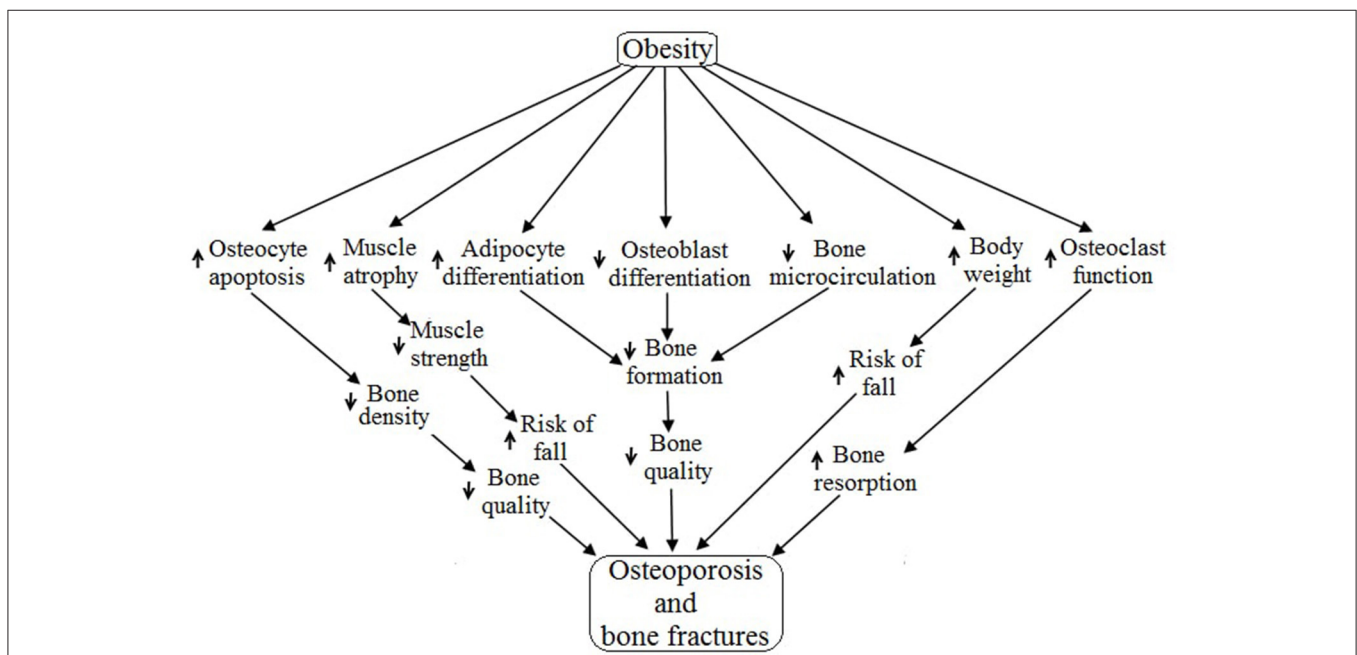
Obesity

↑ Osteocyte apoptosis

↑ Muscle atrophy

↑ Adipocyte differentiation

↓ Osteoblast differentiation

↓ Bone microcirculation

↑ Body weight

↑ Osteoclast function

↓ Muscle strength

↓ Bone formation

↑ Risk of fall

↓ Bone density

↑ Risk of fall

↓ Bone quality

↑ Bone resorption

↓ Bone quality

Osteoporosis and bone fractures